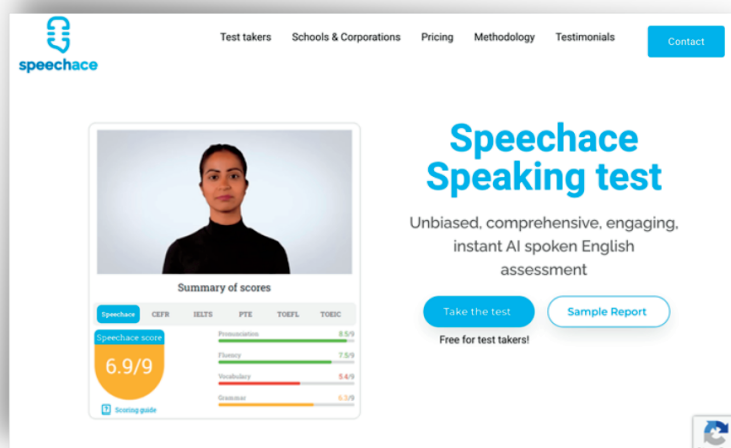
speechace

Test takers Schools & Corporations Pricing Methodology Testimonials Contact

Summary of scores

| Speechace | CEFR | IELTS | PTE | TOEFL | TOEIC |
|---|---|---|---|---|---|

Speechace score
6.9/9

Pronunciation 8.5/9
Fluency 7.5/9
Vocabulary 5.4/9
Grammar 6.3/9

Scoring guide

Speechace Speaking test

Unbiased, comprehensive, engaging, instant AI spoken English assessment

Take the test
Sample Report

Free for test takers!